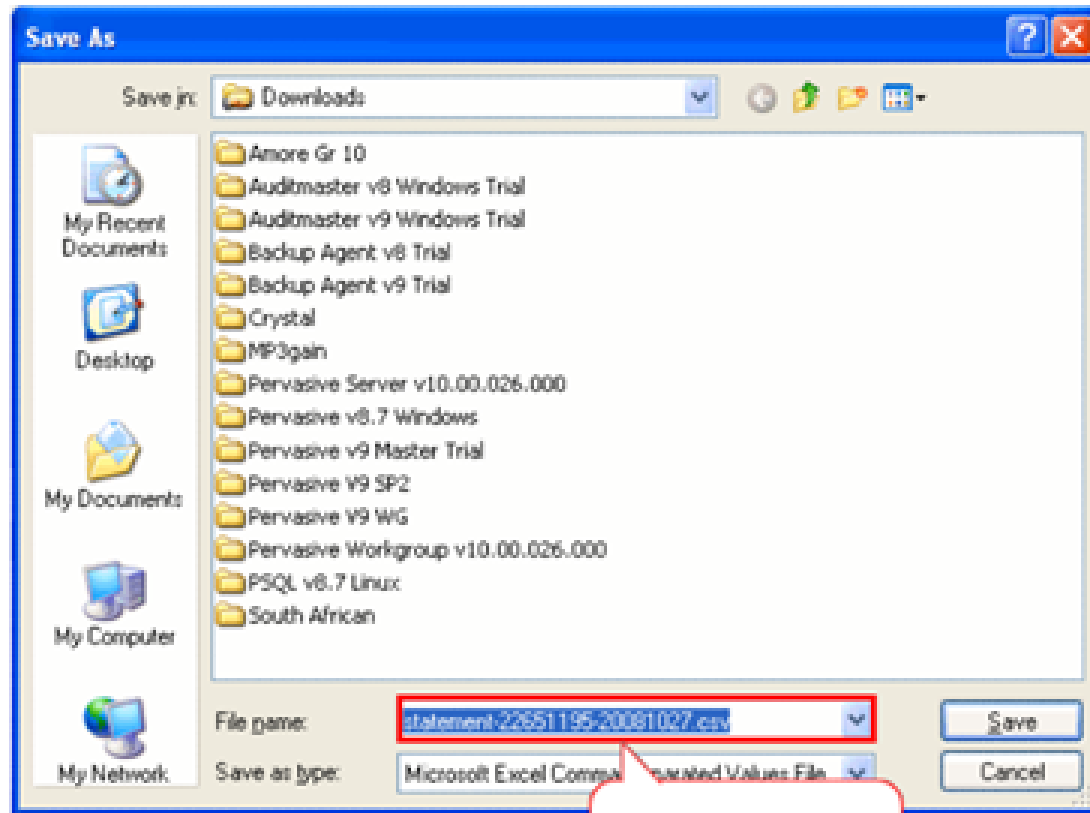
Save As

Save in: Downloads

My Recent Documents

Desktop

My Documents

My Computer

My Network

Amore Gr 10
Auditmaster v8 Windows Trial
Auditmaster v9 Windows Trial
Backup Agent v8 Trial
Backup Agent v9 Trial
Crystal
MP3gain
Pervasive Server v10.00.026.000
Pervasive v8.7 Windows
Pervasive v9 Master Trial
Pervasive V9 SP2
Pervasive V9 WG
Pervasive Workgroup v10.00.026.000
PSQL v8.7 Linux
South African

File name: statement-22651195-20081027.csv

Save as type: Microsoft Excel Comm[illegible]parated Values File

Save

Cancel